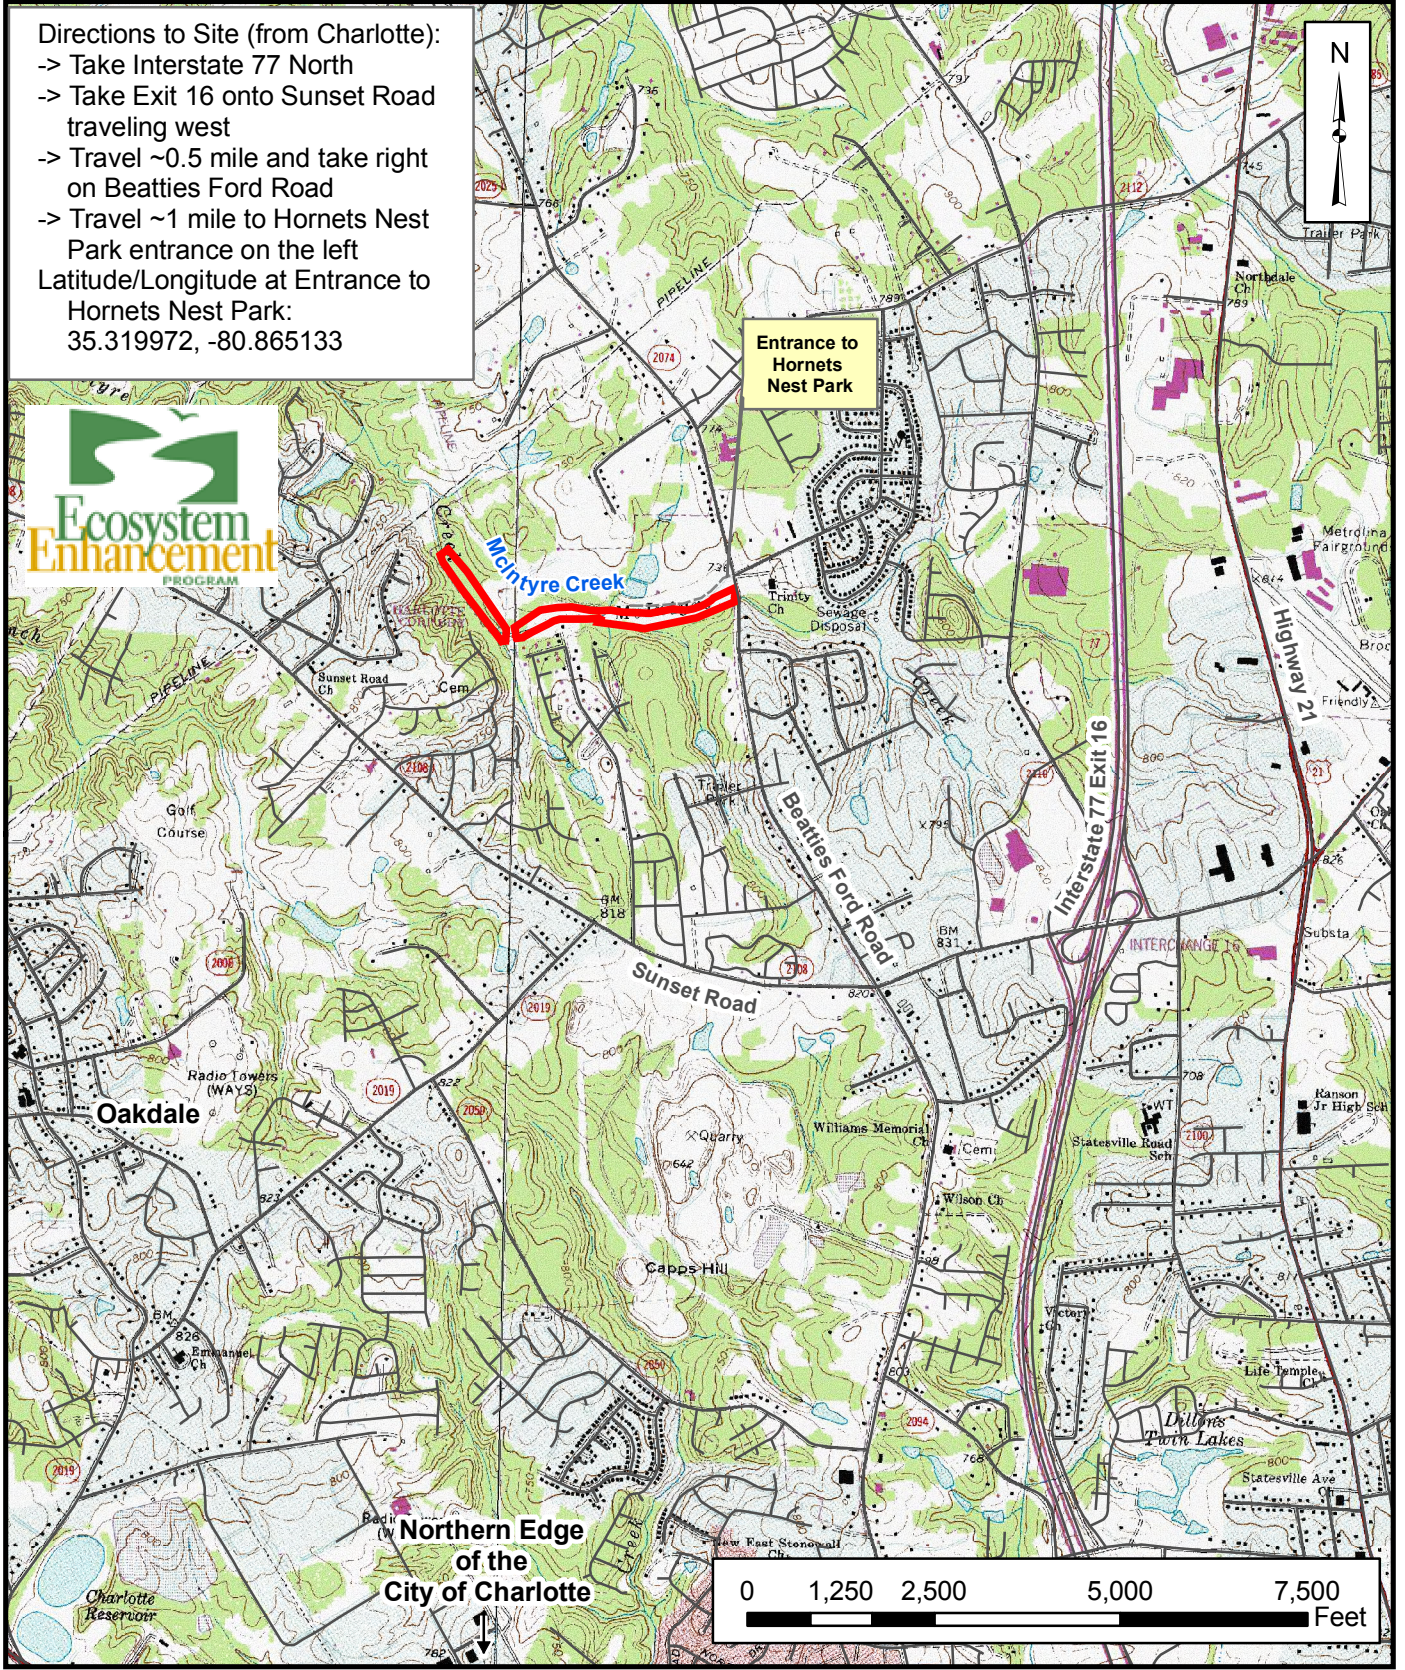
Directions to Site (from Charlotte):
-> Take Interstate 77 North
-> Take Exit 16 onto Sunset Road traveling west
-> Travel ~0.5 mile and take right on Beatties Ford Road
-> Travel ~1 mile to Hornets Nest Park entrance on the left
Latitude/Longitude at Entrance to Hornets Nest Park: 35.319972, -80.865133

N

Ecosystem Enhancement PROGRAM

Entrance to Hornets Nest Park

Mcintyre Creek

PIPELINE

Trinity Ch

Sewage Disposal

Northdale Ch

Trailer Park

Metrolina Fairground

Highway 21

Interstate 77 Exit 16

Beatties Ford Road

Sunset Road

Sunset Road Ch

Cem

Golf Course

Trailer Park

BM 818

BM 831

INTERCHANGE 16

Substa

Radio Towers (WAYS)

Oakdale

Quarry

Williams Memorial Ch

Cem

Wilson Ch

Statesville Road Sch

Ranson Jr High Sch

Capps Hill

Emmanuel Ch

Life Temple Ch

Dillons Twin Lakes

Statesville Ave

Northern Edge of the City of Charlotte

Charlotte Reservoir

0 1,250 2,500 5,000 7,500 Feet